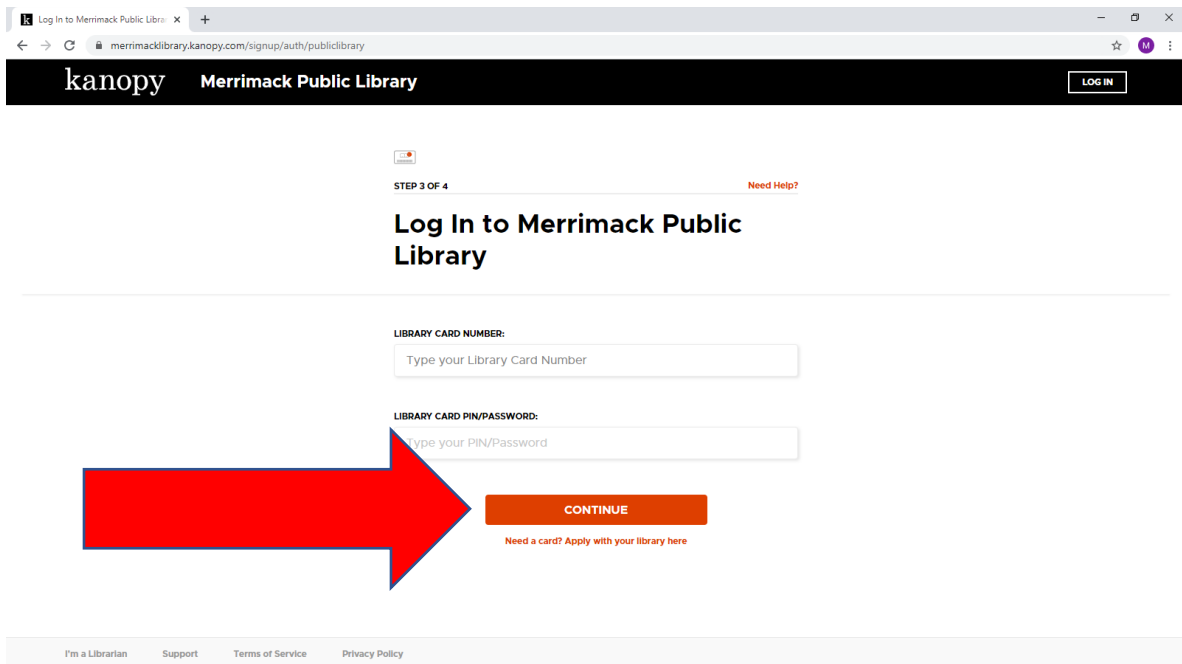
k Log In to Merrimack Public Libra ×  +

merrimacklibrary.kanopy.com/signup/auth/publiclibrary

M

kanopy Merrimack Public Library

LOG IN

STEP 3 OF 4

Need Help?

Log In to Merrimack Public Library

LIBRARY CARD NUMBER:

Type your Library Card Number

LIBRARY CARD PIN/PASSWORD:

Type your PIN/Password

CONTINUE

Need a card? Apply with your library here

I'm a Librarian  Support  Terms of Service  Privacy Policy